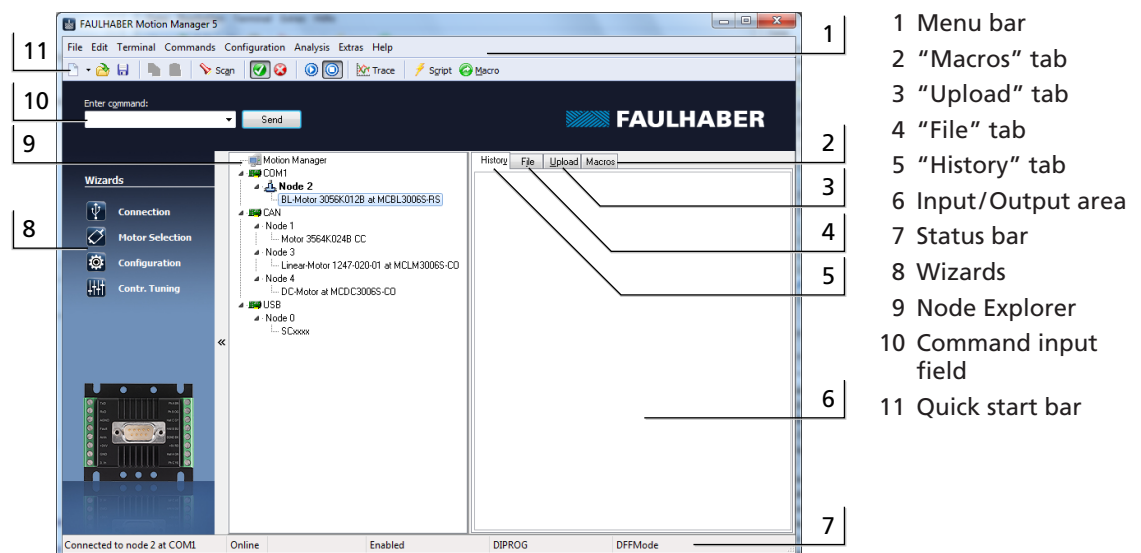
FAULHABER Motion Manager 5

File Edit Terminal Commands Configuration Analysis Extras Help

Scan Trace Script Macro

Enter command:

Send

FAULHABER

Wizards

Connection

Motor Selection

Configuration

Contr. Tuning

Motion Manager
COM1
Node 2
BL-Motor 3056K012B at MCBL3006S-RS
CAN
Node 1
Motor 3564K024B CC
Node 3
Linear-Motor 1247-020-01 at MCLM3006S-CO
Node 4
DC-Motor at MCDC3006S-CO
USB
Node 0
SCxxxx

«

History File Upload Macros

Connected to node 2 at COM1 | Online | Enabled | DIPROG | DFFMode

1
2
3
4
5
6
7
8
9
10
11

1 Menu bar
2 “Macros” tab
3 “Upload” tab
4 “File” tab
5 “History” tab
6 Input/Output area
7 Status bar
8 Wizards
9 Node Explorer
10 Command input field
11 Quick start bar